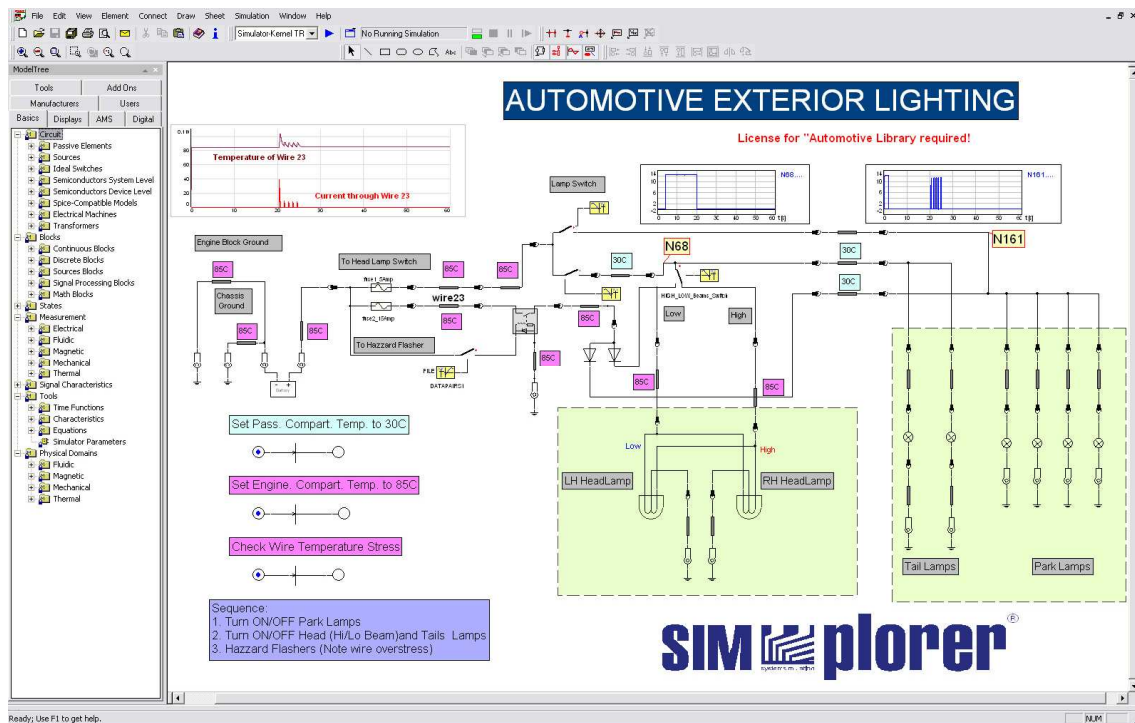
File Edit View Element Connect Draw Sheet Simulation Window Help

Simulator-Kernel TR

No Running Simulation

ModelTree

Tools
Add Ons
Manufacturers
Users
Basics
Displays
AMS
Digital

Circuit
Passive Elements
Sources
Ideal Switches
Semiconductors System Level
Semiconductors Device Level
Spice-Compatible Models
Electrical Machines
Transformers
Blocks
Continuous Blocks
Discrete Blocks
Sources Blocks
Signal Processing Blocks
Math Blocks
States
Measurement
Electrical
Fluidic
Magnetic
Mechanical
Thermal
Signal Characteristics
Tools
Time Functions
Characteristics
Equations
Simulator Parameters
Physical Domains
Fluidic
Magnetic
Mechanical
Thermal

AUTOMOTIVE EXTERIOR LIGHTING

License for "Automotive Library required!

Temperature of Wire 23

Current through Wire 23

Lamp Switch

N68....

N161....

Engine Block Ground

85C

Chassis Ground

85C

85C

To Head Lamp Switch

85C

85C

wire23

85C

To Hazzard Flasher

85C

85C

30C

N68

HIGH_LOW_Beams_Switch

Low

High

85C

85C

30C

30C

N161

FILE

DATAPAIRS1

Low

High

LH HeadLamp

RH HeadLamp

Tail Lamps

Park Lamps

Set Pass. Compart. Temp. to 30C

Set Engine. Compart. Temp. to 85C

Check Wire Temperature Stress

Sequence:
1. Turn ON/OFF Park Lamps
2. Turn ON/OFF Head (Hi/Lo Beam)and Tails Lamps
3. Hazzard Flashers (Note wire overstress)

SIMplorer®

Ready; Use F1 to get help.

NUM